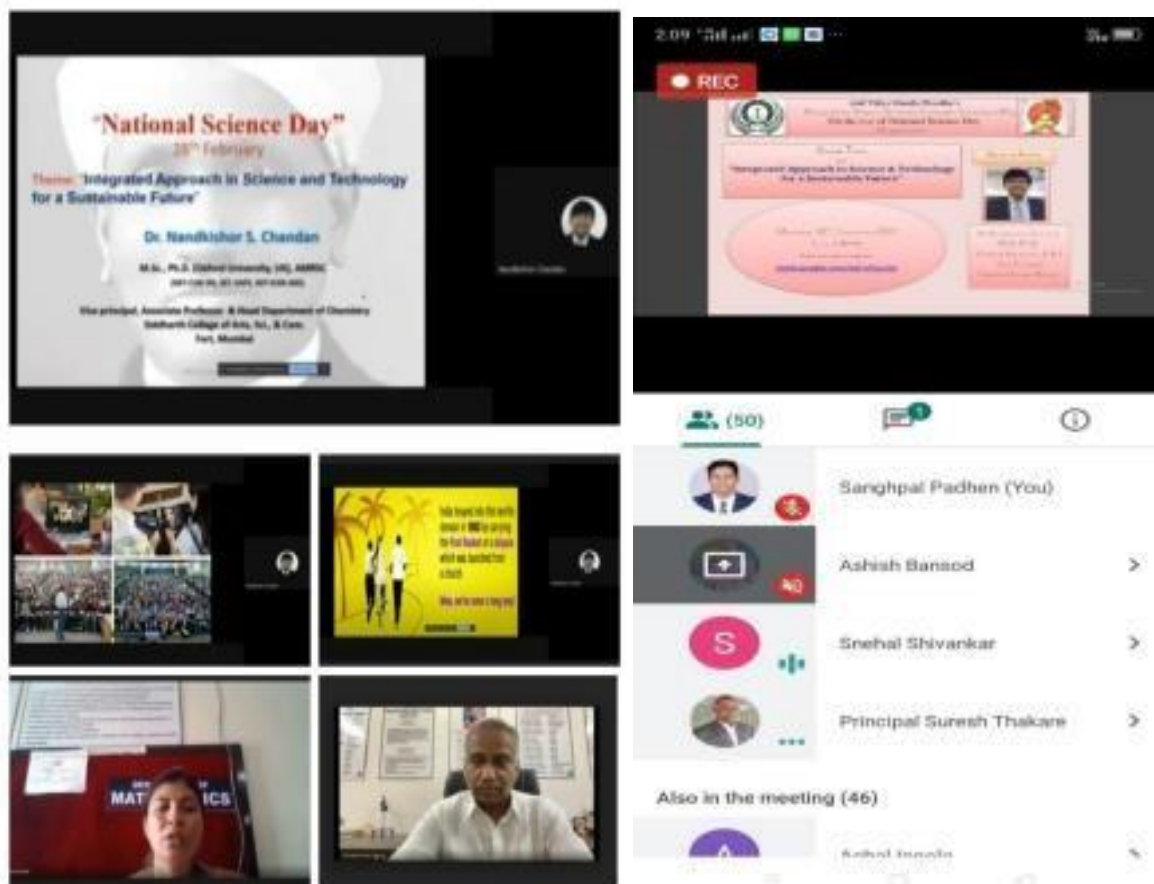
"National Science Day"
28th February

Theme: "Integrated Approach in Science and Technology for a Sustainable Future"

Dr. Nandkishor S. Chandan

M.Sc., Ph.D. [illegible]

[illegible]

Vice principal, Associate Professor, & Head Department of Chemistry
Siddharth College of Arts, Sci., & Com.
Fort, Mumbai

2:09

REC

"Integrated Approach in Science & Technology for a Sustainable Future"

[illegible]

(50)

1

Sanghpal Padhen (You)

Ashish Bansod

S

Snehal Shivankar

Principal Suresh Thakare

Also in the meeting (46)

A

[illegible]

MAT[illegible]ICS